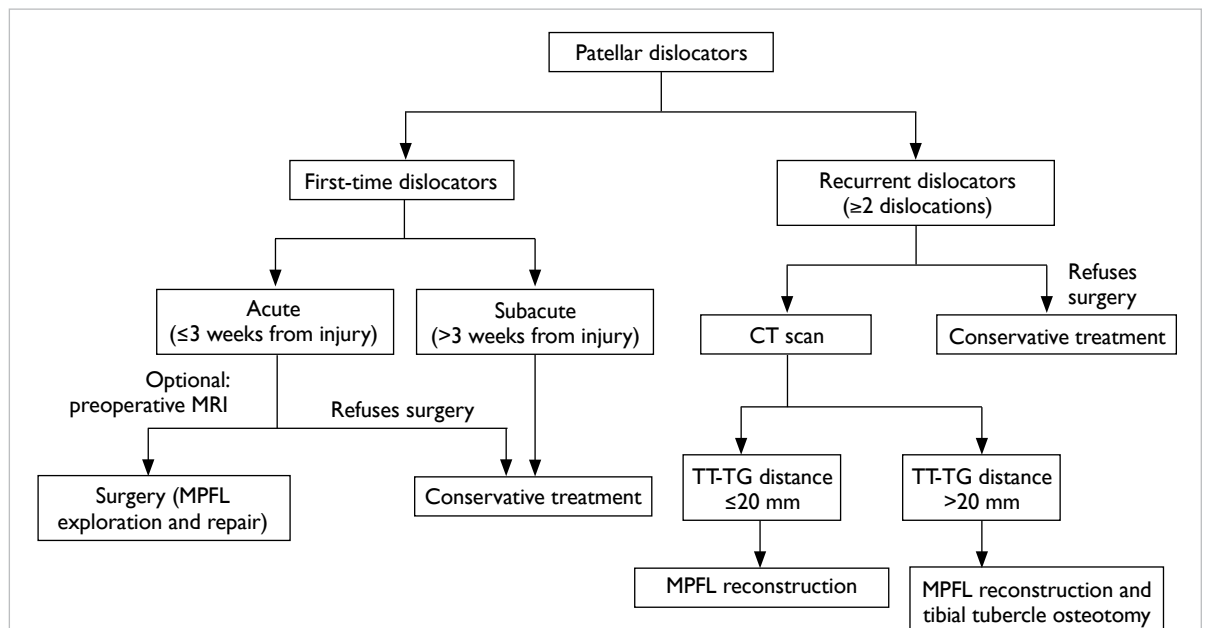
Patellar dislocators

First-time dislocators

Recurrent dislocators (≥2 dislocations)

Acute (≤3 weeks from injury)

Subacute (>3 weeks from injury)

Refuses surgery

CT scan

Conservative treatment

Optional: preoperative MRI

Refuses surgery

Surgery (MPFL exploration and repair)

Conservative treatment

TT-TG distance ≤20 mm

TT-TG distance >20 mm

MPFL reconstruction

MPFL reconstruction and tibial tubercle osteotomy